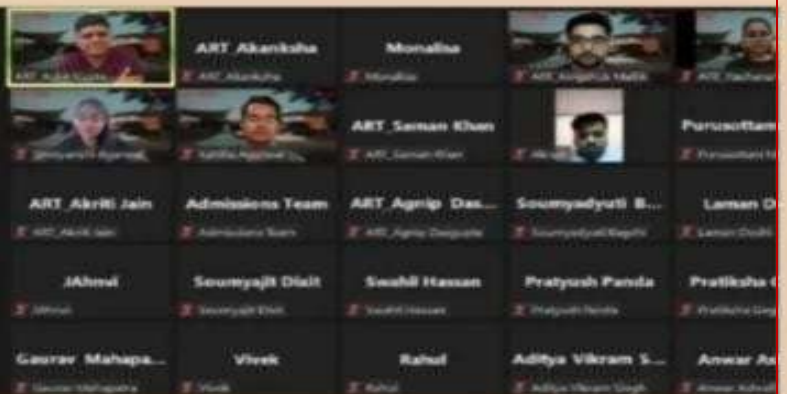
ART_Akanksha

Monalisa

ART_Saman Khan

Purusottam

ART_Akriti Jain

Admissions Team

ART_Agnip Das...

Soumyadyuti B...

Laman D

JAhnvi

Soumyajit Dixit

Swahil Hassan

Pratyush Panda

Pratiksha

Gaurav Mahapa...

Vivek

Rahul

Aditya Vikram S...

Anwar As